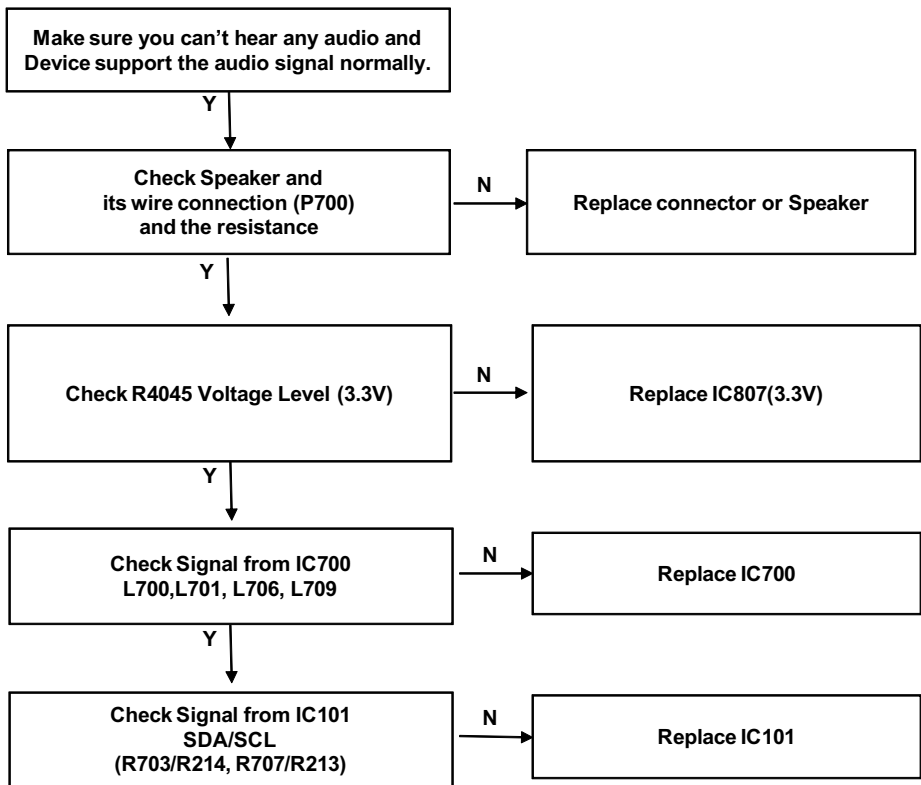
Make sure you can't hear any audio and Device support the audio signal normally.

Y

Check Speaker and its wire connection (P700) and the resistance

N

Replace connector or Speaker

Y

Check R4045 Voltage Level (3.3V)

N

Replace IC807(3.3V)

Y

Check Signal from IC700 L700,L701, L706, L709

N

Replace IC700

Y

Check Signal from IC101 SDA/SCL (R703/R214, R707/R213)

N

Replace IC101